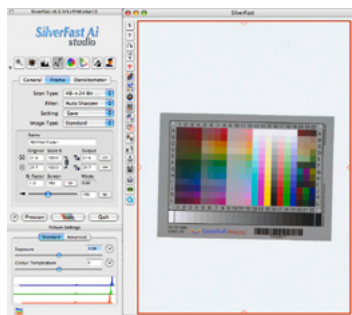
SilverFast Ai studio

SilverFast

General Frame Densitometer

Scan Type: 48->24 Bit

Filter: Auto Sharpen

Setting: Save

Image Type: Standard

Name

Original Scale Output

Q-Factor Screen

Prescan Scan Quit

Picture Settings

Standard Advanced

Exposure

Colour Temperature

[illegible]